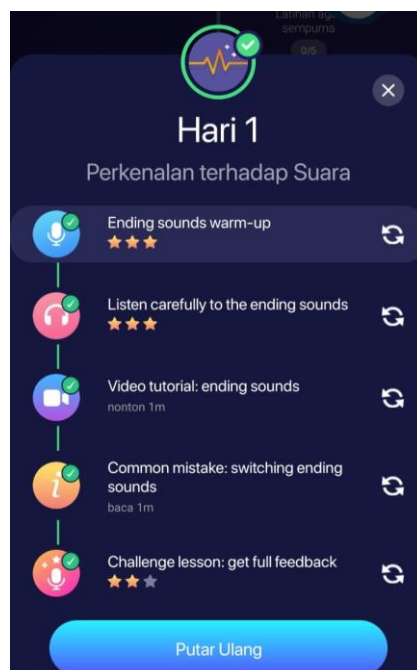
Latihan agar sempurna
0/5

Hari 1

Perkenalan terhadap Suara

Ending sounds warm-up

Listen carefully to the ending sounds

Video tutorial: ending sounds
nonton 1m

Common mistake: switching ending sounds
baca 1m

Challenge lesson: get full feedback

Putar Ulang